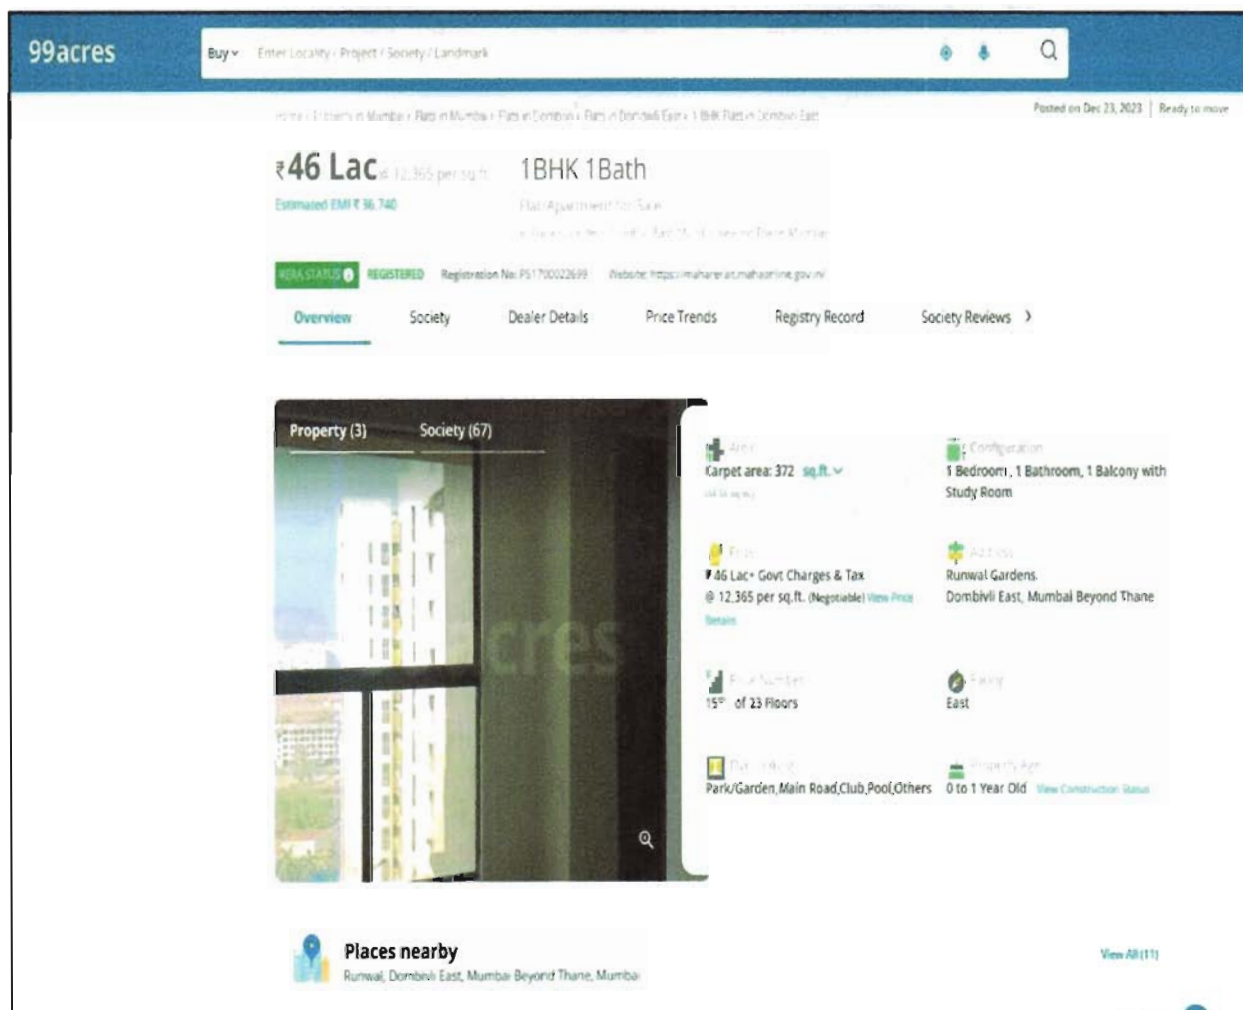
99acres

Buy Enter Locality / Project / Society / Landmark

Home › Property in Mumbai › Flats in Mumbai › Flats in Dombivli › Flats in Dombivli East › 1 BHK Flats in Dombivli East

Posted on Dec 23, 2023 | Ready to move

₹46 Lac @ 12,365 per sq.ft.

Estimated EMI ₹ 36,740

1BHK 1Bath

Flat/Apartment for Sale

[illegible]

RERA STATUS REGISTERED Registration No: P51700022699 Website: https://maharera.mahaonline.gov.in/

Overview Society Dealer Details Price Trends Registry Record Society Reviews ›

Property (3) Society (67)

Area
Carpet area: 372 sq.ft.
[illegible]

Configuration
1 Bedroom, 1 Bathroom, 1 Balcony with Study Room

Price
₹46 Lac+ Govt Charges & Tax
@ 12,365 per sq.ft. (Negotiable) View Price Details

Address
Runwal Gardens,
Dombivli East, Mumbai Beyond Thane

Floor Number
15th of 23 Floors

Facing
East

Overlooking
Park/Garden,Main Road,Club,Pool,Others

Property Age
0 to 1 Year Old View Construction Status

Places nearby
Runwal, Dombivli East, Mumbai Beyond Thane, Mumbai

View All (11)